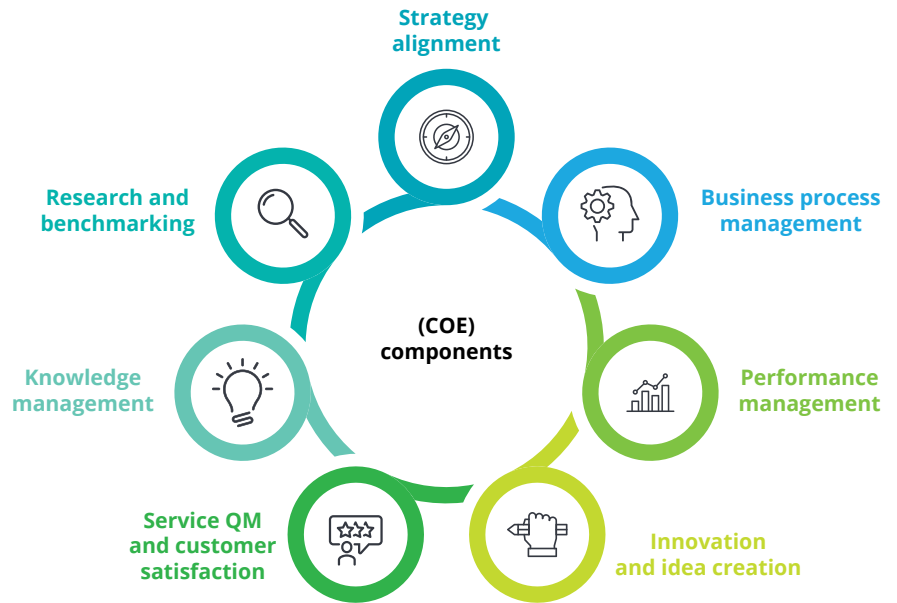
Strategy alignment

Business process management

Performance management

Innovation and idea creation

Service QM and customer satisfaction

Knowledge management

Research and benchmarking

(COE) components